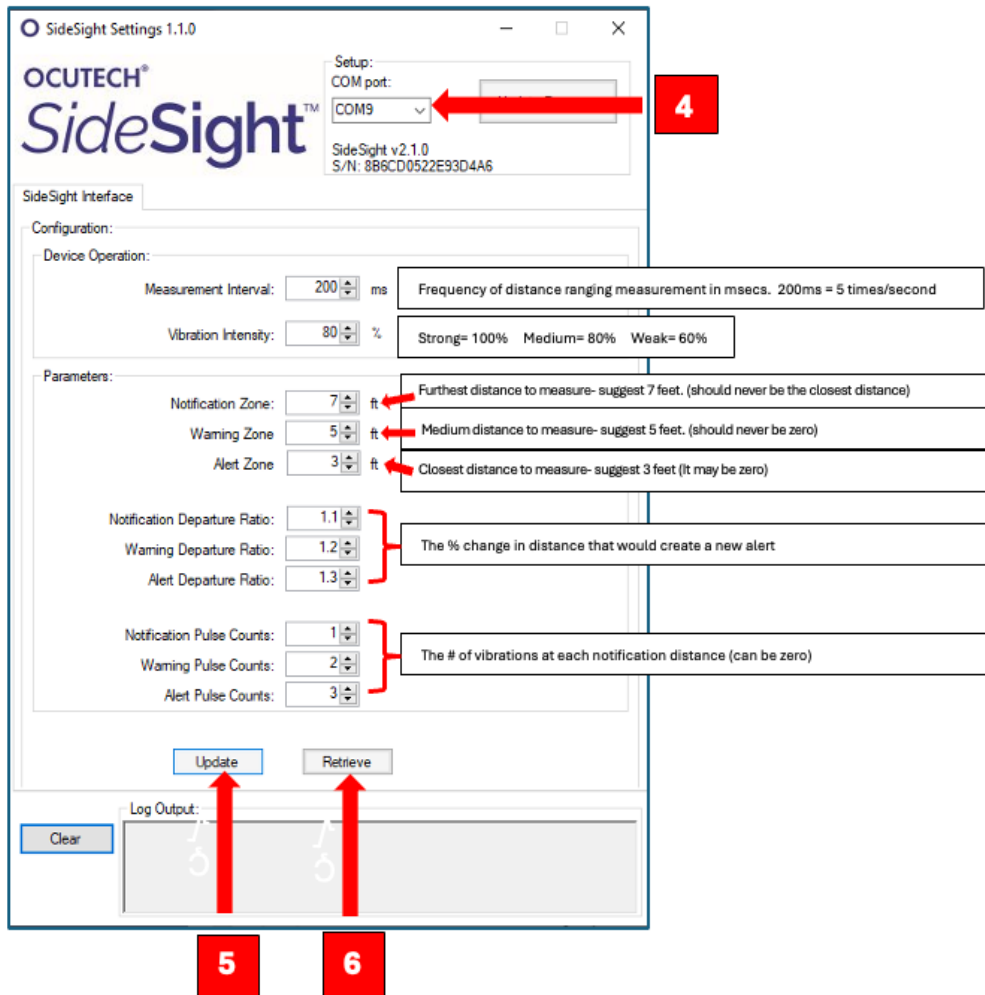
SideSight Settings 1.1.0

OCUTECH®
SideSight™

Setup:
COM port:
COM9
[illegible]
SideSight v2.1.0
S/N: 8B6CD0522E93D4A6

4

SideSight Interface

Configuration:
Device Operation:
Measurement Interval: 200 ms
Frequency of distance ranging measurement in msecs. 200ms = 5 times/second
Vibration Intensity: 80 %
Strong= 100% Medium= 80% Weak= 60%

Parameters:
Notification Zone: 7 ft
Furthest distance to measure- suggest 7 feet. (should never be the closest distance)
Warning Zone 5 ft
Medium distance to measure- suggest 5 feet. (should never be zero)
Alert Zone 3 ft
Closest distance to measure- suggest 3 feet (It may be zero)

Notification Departure Ratio: 1.1
Warning Departure Ratio: 1.2
Alert Departure Ratio: 1.3
The % change in distance that would create a new alert

Notification Pulse Counts: 1
Warning Pulse Counts: 2
Alert Pulse Counts: 3
The # of vibrations at each notification distance (can be zero)

Update
Retrieve

Clear
Log Output:

5
6